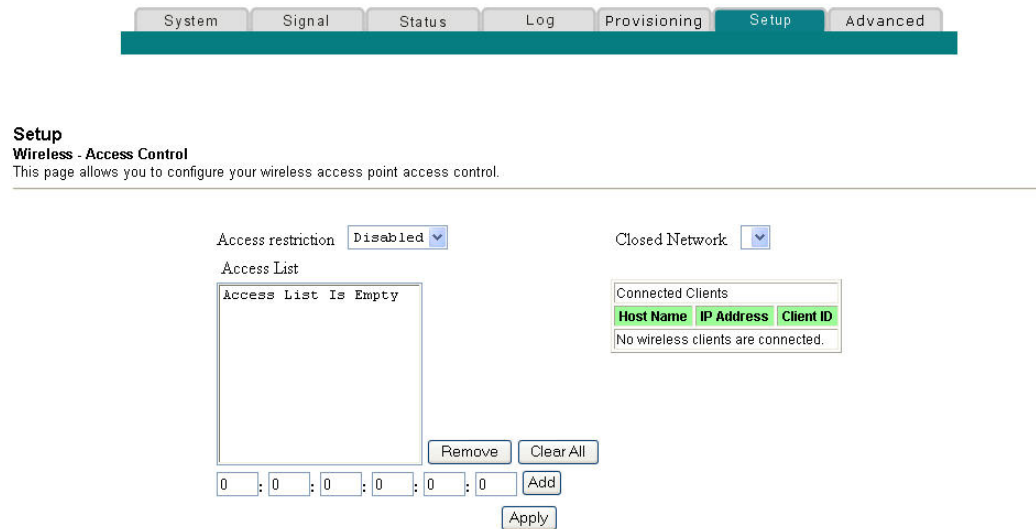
System Signal Status Log Provisioning Setup Advanced

Setup
Wireless - Access Control
This page allows you to configure your wireless access point access control.

Access restriction Disabled

Closed Network

Access List

Access List Is Empty

| Connected Clients | | |
|---|---|---|
| Host Name | IP Address | Client ID |
| No wireless clients are connected. | | |

Remove Clear All

0 : 0 : 0 : 0 : 0 : 0 Add

Apply